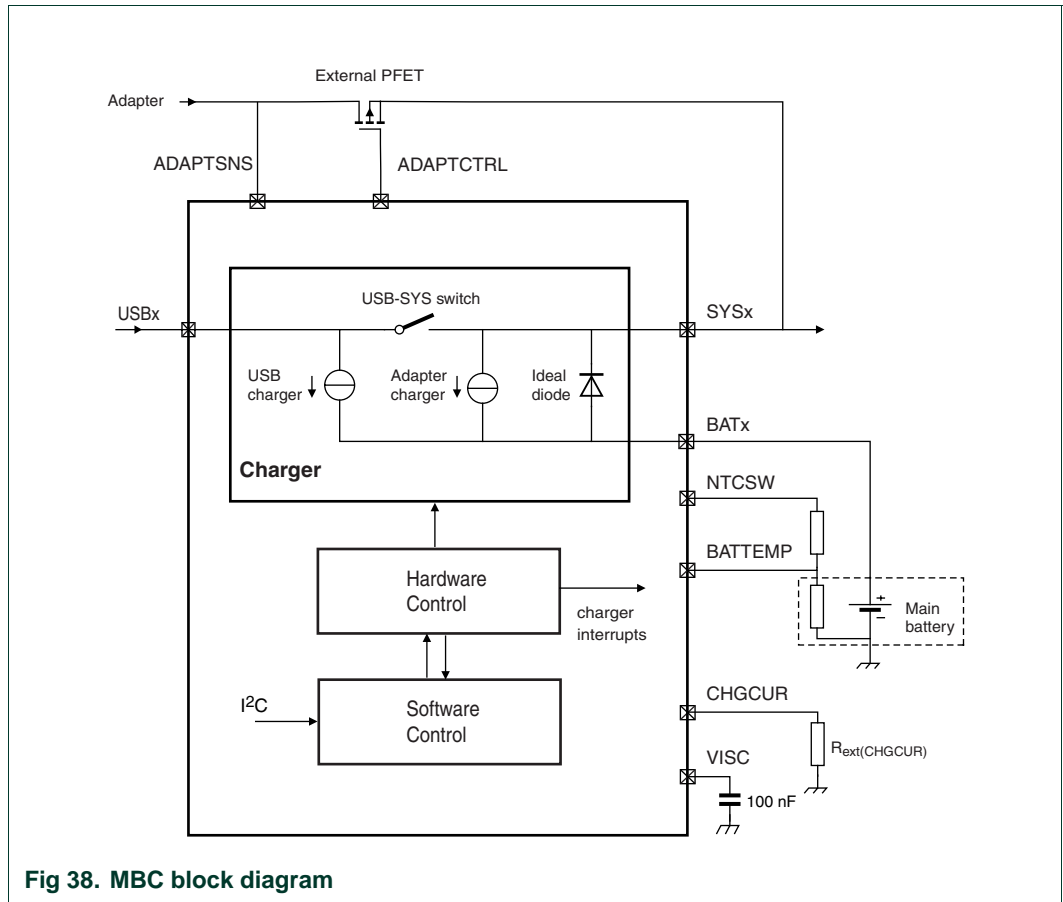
External PFET

Adapter

ADAPTSNS

ADAPTCTRL

USB-SYS switch

USBx

SYSx

USB charger

Adapter charger

Ideal diode

BATx

Charger

NTCSW

BATTEMP

Hardware Control

charger interrupts

Main battery

$I^2C$

Software Control

CHGCUR

$R_{ext(CHGCUR)}$

VISC

100 nF

Fig 38. MBC block diagram